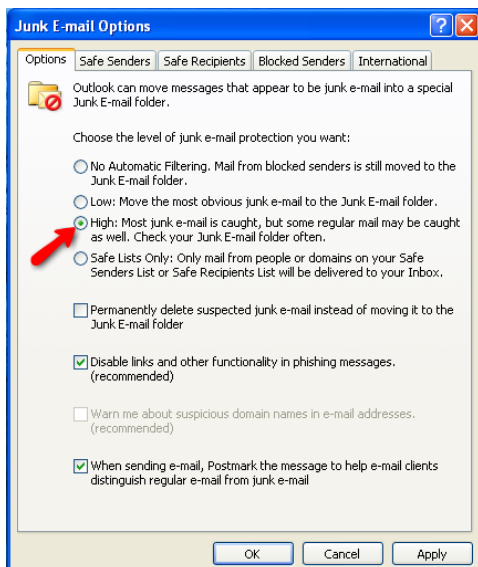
Junk E-mail Options

Options | Safe Senders | Safe Recipients | Blocked Senders | International

Outlook can move messages that appear to be junk e-mail into a special Junk E-mail folder.

Choose the level of junk e-mail protection you want:

No Automatic Filtering. Mail from blocked senders is still moved to the Junk E-mail folder.

Low: Move the most obvious junk e-mail to the Junk E-mail folder.

High: Most junk e-mail is caught, but some regular mail may be caught as well. Check your Junk E-mail folder often.

Safe Lists Only: Only mail from people or domains on your Safe Senders List or Safe Recipients List will be delivered to your Inbox.

Permanently delete suspected junk e-mail instead of moving it to the Junk E-mail folder

Disable links and other functionality in phishing messages. (recommended)

Warn me about suspicious domain names in e-mail addresses. (recommended)

When sending e-mail, Postmark the message to help e-mail clients distinguish regular e-mail from junk e-mail

OK | Cancel | Apply